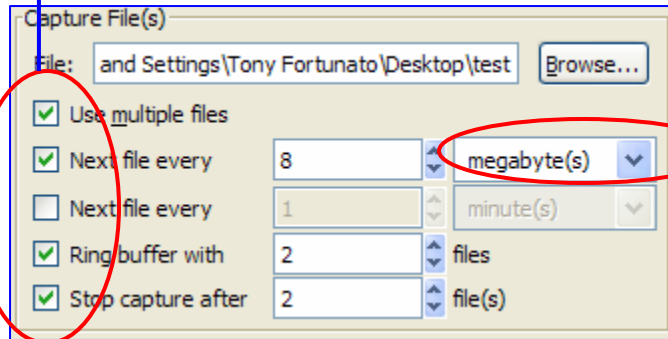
Capture File(s)

File: and Settings\Tony Fortunato\Desktop\test Browse...

Use multiple files

Next file every 8 megabyte(s)

Next file every 1 minute(s)

Ring buffer with 2 files

Stop capture after 2 file(s)